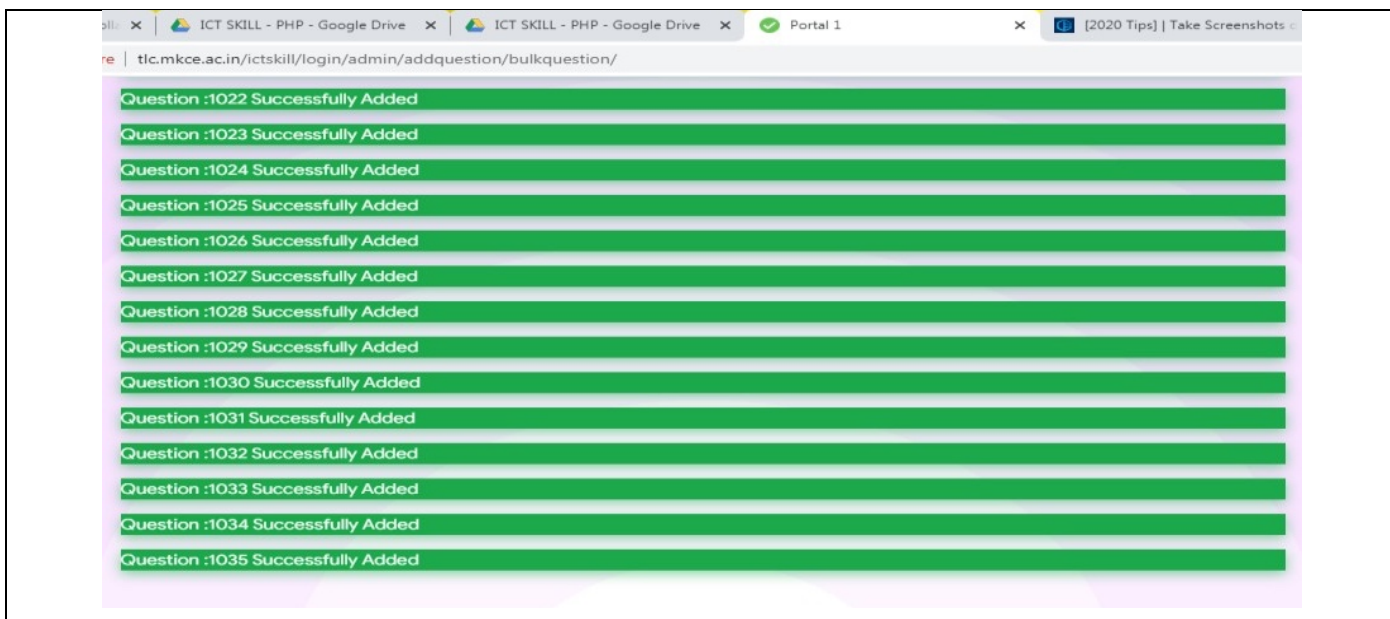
olla × ICT SKILL - PHP - Google Drive × ICT SKILL - PHP - Google Drive × Portal 1 × [2020 Tips] | Take Screenshots c

re | tlc.mkce.ac.in/ictskill/login/admin/addquestion/bulkquestion/

Question :1022 Successfully Added

Question :1023 Successfully Added

Question :1024 Successfully Added

Question :1025 Successfully Added

Question :1026 Successfully Added

Question :1027 Successfully Added

Question :1028 Successfully Added

Question :1029 Successfully Added

Question :1030 Successfully Added

Question :1031 Successfully Added

Question :1032 Successfully Added

Question :1033 Successfully Added

Question :1034 Successfully Added

Question :1035 Successfully Added